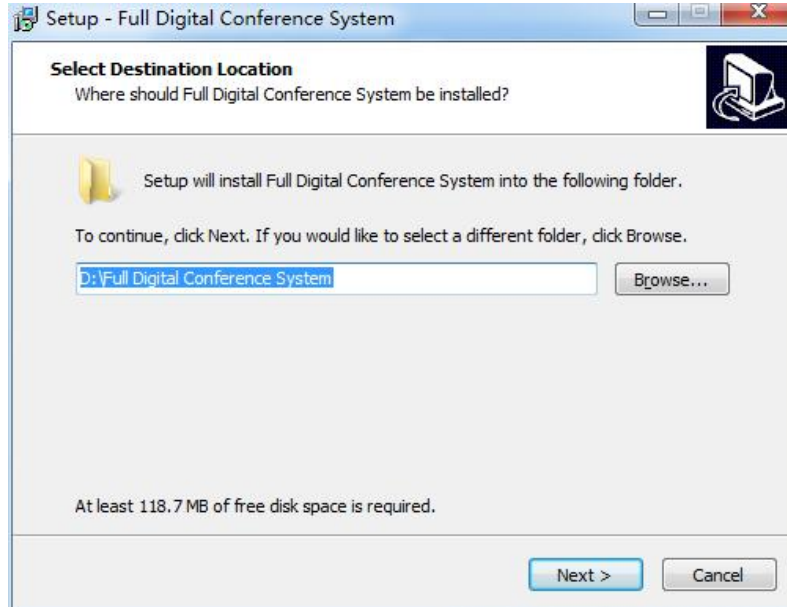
Setup - Full Digital Conference System

Select Destination Location
Where should Full Digital Conference System be installed?

Setup will install Full Digital Conference System into the following folder.

To continue, click Next. If you would like to select a different folder, click Browse.

D:\Full Digital Conference System

Browse...

At least 118.7 MB of free disk space is required.

Next >

Cancel